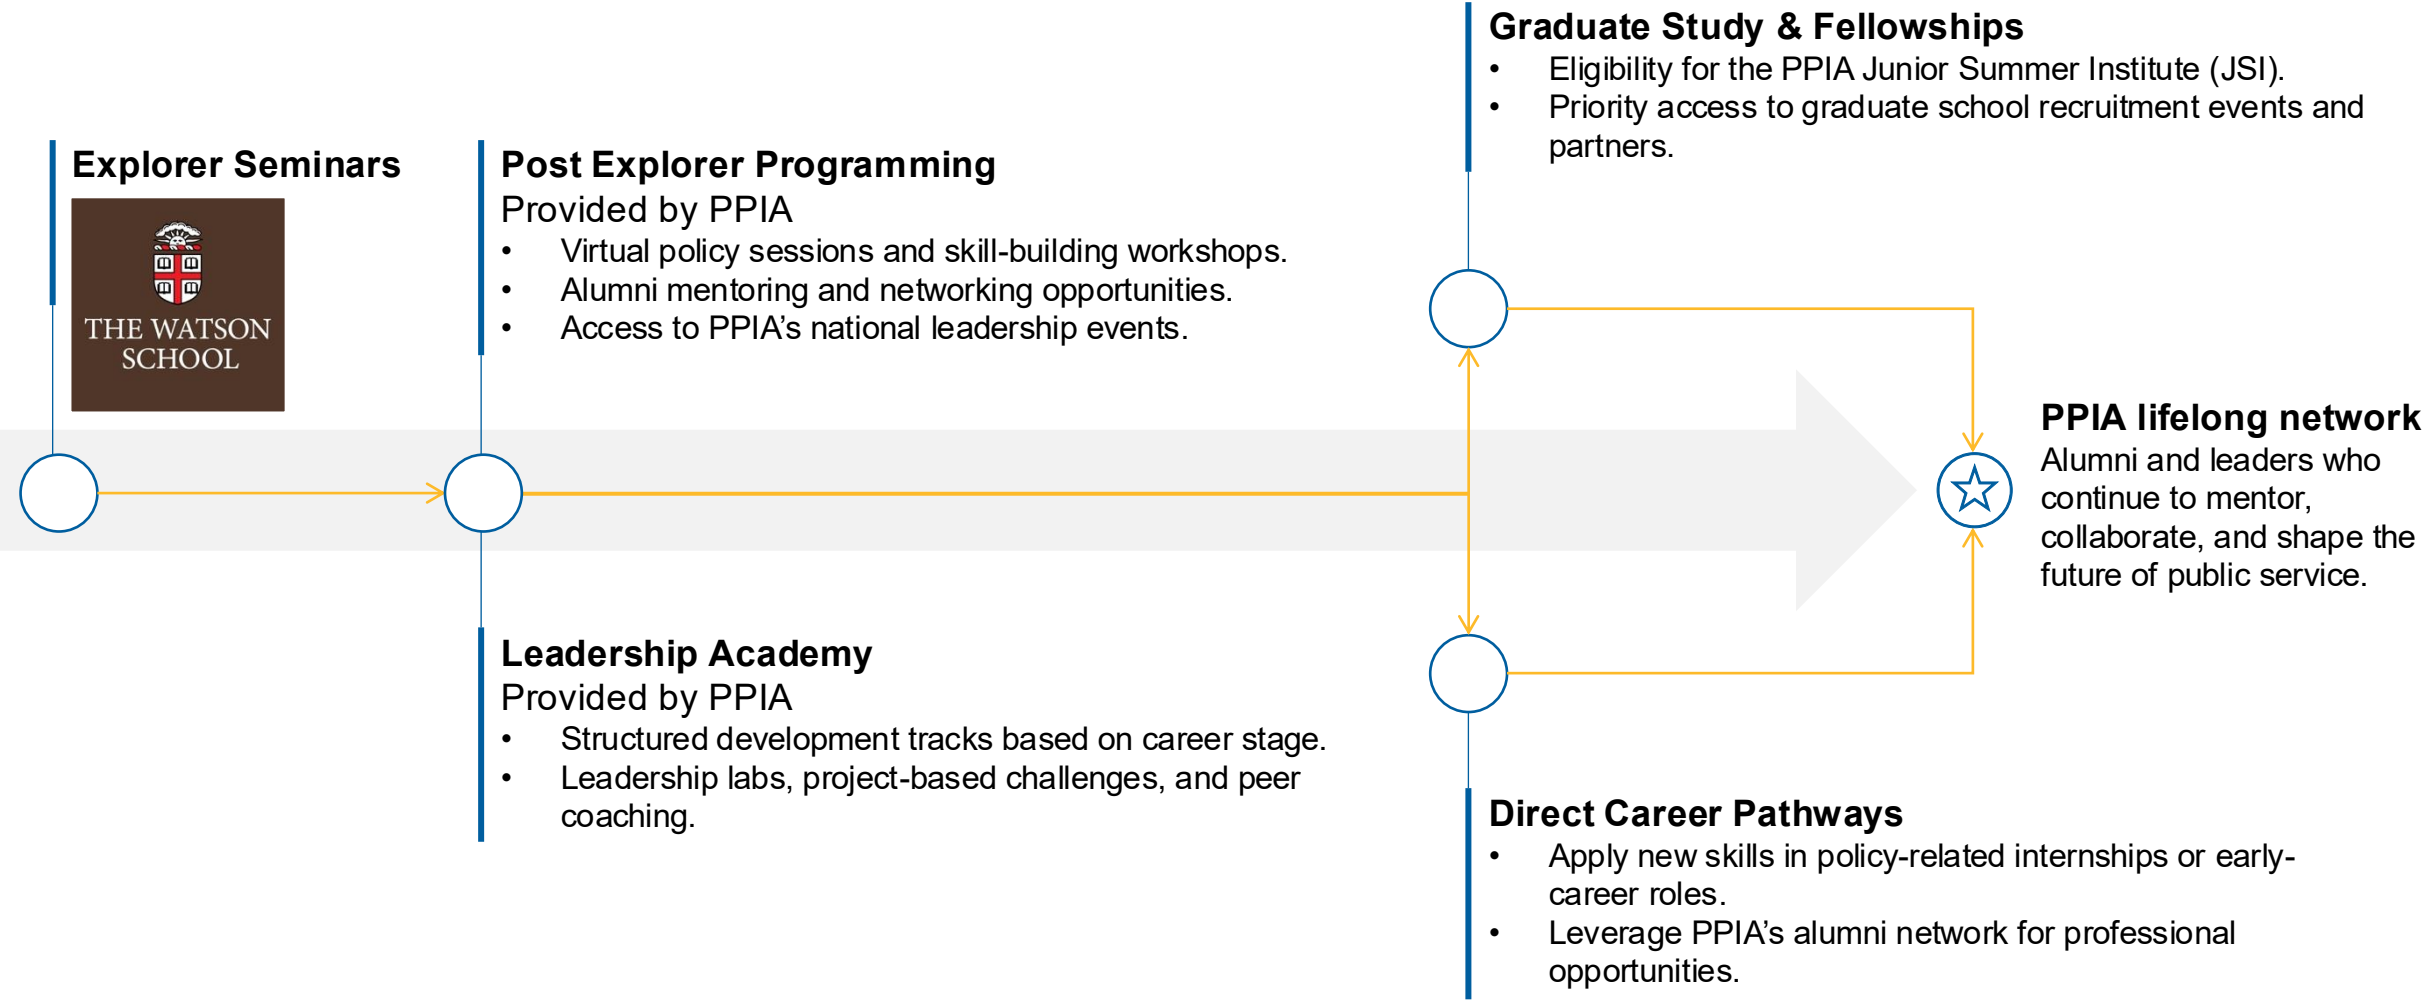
Explorer Seminars

THE WATSON SCHOOL

Post Explorer Programming
Provided by PPIA
• Virtual policy sessions and skill-building workshops.
• Alumni mentoring and networking opportunities.
• Access to PPIA's national leadership events.

Graduate Study & Fellowships
• Eligibility for the PPIA Junior Summer Institute (JSI).
• Priority access to graduate school recruitment events and partners.

PPIA lifelong network
Alumni and leaders who continue to mentor, collaborate, and shape the future of public service.

Leadership Academy
Provided by PPIA
• Structured development tracks based on career stage.
• Leadership labs, project-based challenges, and peer coaching.

Direct Career Pathways
• Apply new skills in policy-related internships or early-career roles.
• Leverage PPIA's alumni network for professional opportunities.